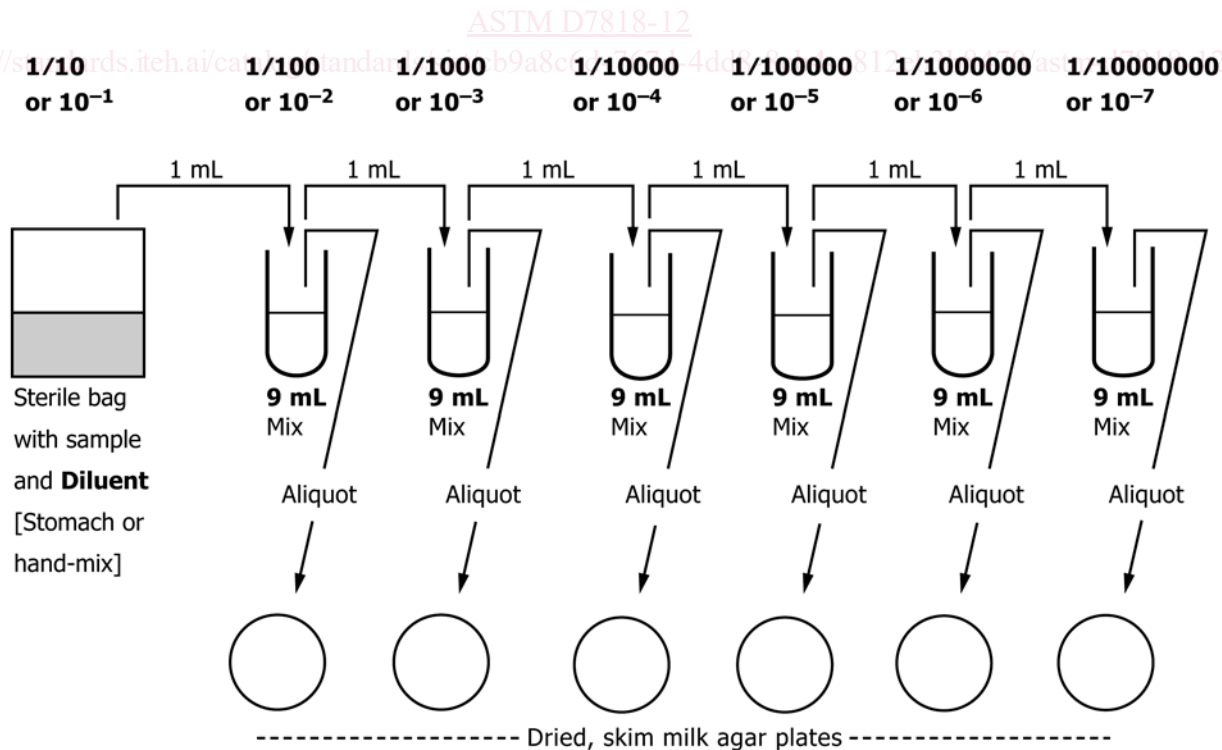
ASTM D7818-12
https://standards.iteh.ai/catalog/standards/sist/b9a8c6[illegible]767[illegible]4dd8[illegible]812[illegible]/astm-d7818-12

1/10 or $10^{-1}$

1/100 or $10^{-2}$

1/1000 or $10^{-3}$

1/10000 or $10^{-4}$

1/100000 or $10^{-5}$

1/1000000 or $10^{-6}$

1/10000000 or $10^{-7}$

1 mL

1 mL

1 mL

1 mL

1 mL

1 mL

Sterile bag with sample and **Diluent** [Stomach or hand-mix]

**9 mL** Mix

Aliquot

**9 mL** Mix

Aliquot

**9 mL** Mix

Aliquot

**9 mL** Mix

Aliquot

**9 mL** Mix

Aliquot

**9 mL** Mix

Aliquot

-------------------- Dried, skim milk agar plates --------------------